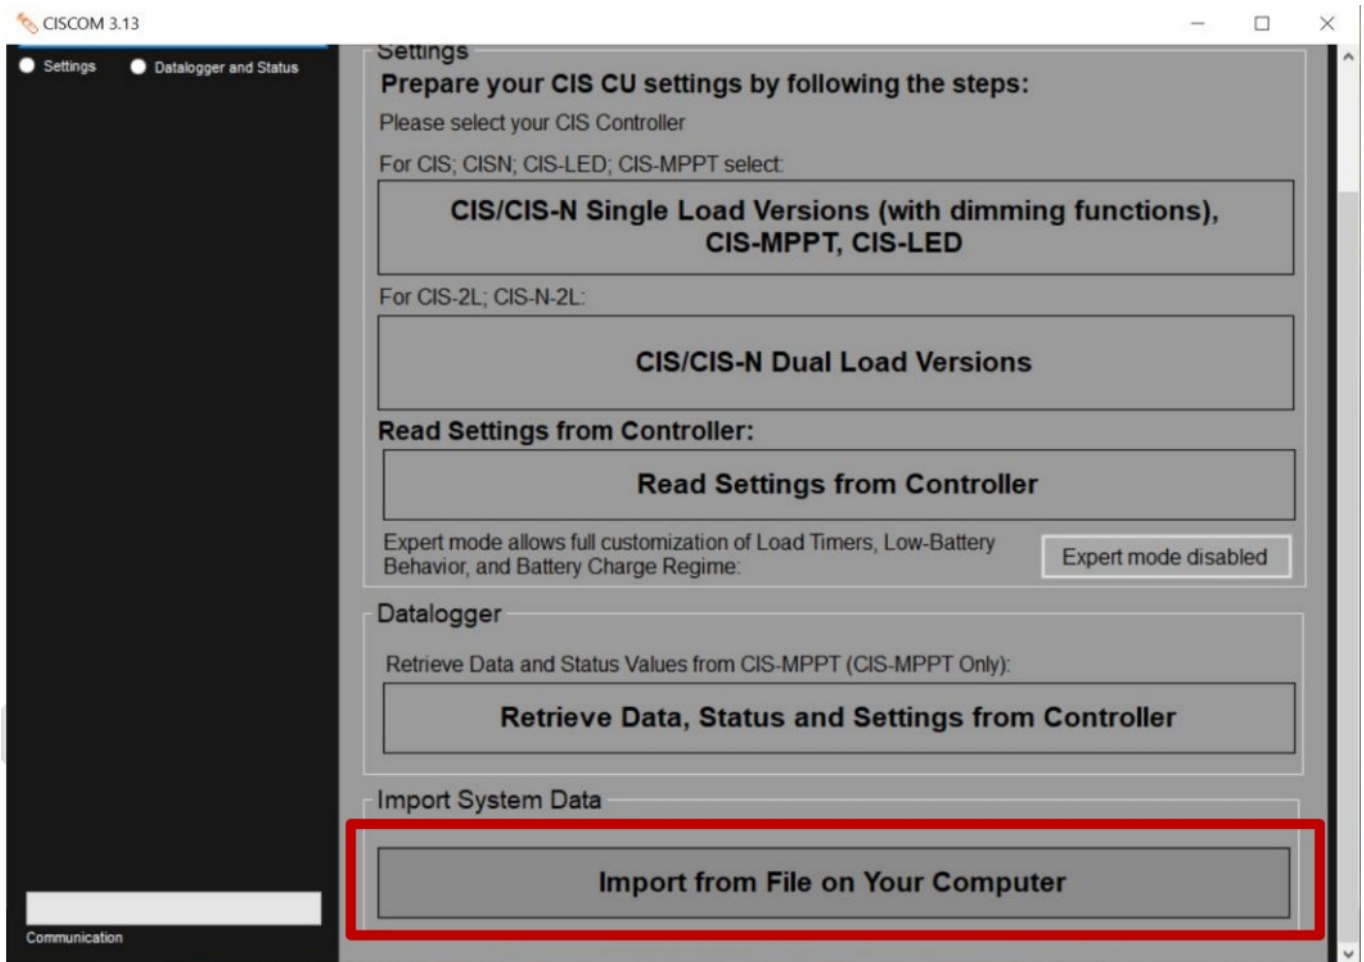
CISCOM 3.13

Settings
Datalogger and Status

Communication

Settings
Prepare your CIS CU settings by following the steps:
Please select your CIS Controller
For CIS; CISN; CIS-LED; CIS-MPPT select:

CIS/CIS-N Single Load Versions (with dimming functions), CIS-MPPT, CIS-LED

For CIS-2L; CIS-N-2L:

CIS/CIS-N Dual Load Versions

Read Settings from Controller:

Read Settings from Controller

Expert mode allows full customization of Load Timers, Low-Battery Behavior, and Battery Charge Regime:

Expert mode disabled

Datalogger
Retrieve Data and Status Values from CIS-MPPT (CIS-MPPT Only):

Retrieve Data, Status and Settings from Controller

Import System Data

Import from File on Your Computer